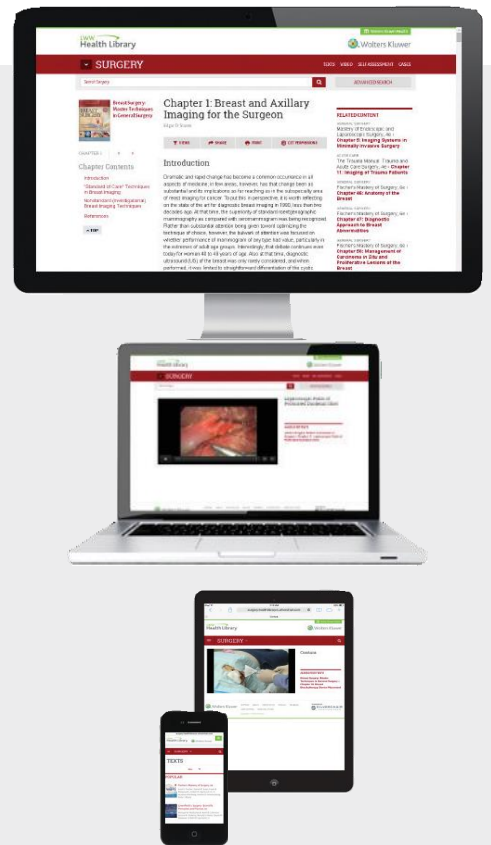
LWW Health Library

Wolters Kluwer

SURGERY

TEXTS VIDEO SELF-ASSESSMENT CASES

Search Surgery

ADVANCED SEARCH

Breast Surgery: Master Techniques in General Surgery

Chapter 1: Breast and Axillary Imaging for the Surgeon

CHAPTER 1

Chapter Contents

Introduction

"Standard of Care" Techniques in Breast Imaging

Nonstandard (Investigational) Breast Imaging Techniques

References

TOOLS SHARE PRINT GET PERMISSIONS

Introduction

Dramatic and rapid change has become a common occurrence in all aspects of medicine; in few arenas, however, has that change been as substantial and its implications as far reaching as in the subspecialty area of breast imaging for cancer. To put this in perspective, it is worth reflecting on the state of the art for diagnostic breast imaging in 1960, less than two decades ago. At that time, the superiority of standard film/xeromammography mammography as compared with xeromammography was being recognized. Rather than substantial attention being given toward optimizing the technique of choice, however, the bulwark of attention was focused on whether performance of mammogram of any type had value, particularly in the extremes of adult age groups. Interestingly, that debate continues even today for women 40 to 49 years of age. Also at that time, diagnostic ultrasound (US) of the breast was very rarely considered, and when performed, it was limited to straightforward differentiation of the cystic

RELATED CONTENT

Mastery of Endoscopic and Laparoscopic Surgery, 4e › Chapter 5: Imaging Systems in Minimally Invasive Surgery

The Trauma Manual: Trauma and Acute Care Surgery, 4e › Chapter 11: Imaging of Trauma Patients

Fischer's Mastery of Surgery, 6e › Chapter 40: Anatomy of the Breast

Fischer's Mastery of Surgery, 6e › Chapter 41: Diagnostic Approach to Breast Abnormalities

Fischer's Mastery of Surgery, 6e › Chapter 50: Management of Carcinoma in Situ and Proliferative Lesions of the Breast

SURGERY

Overview

TEXTS

POPULAR